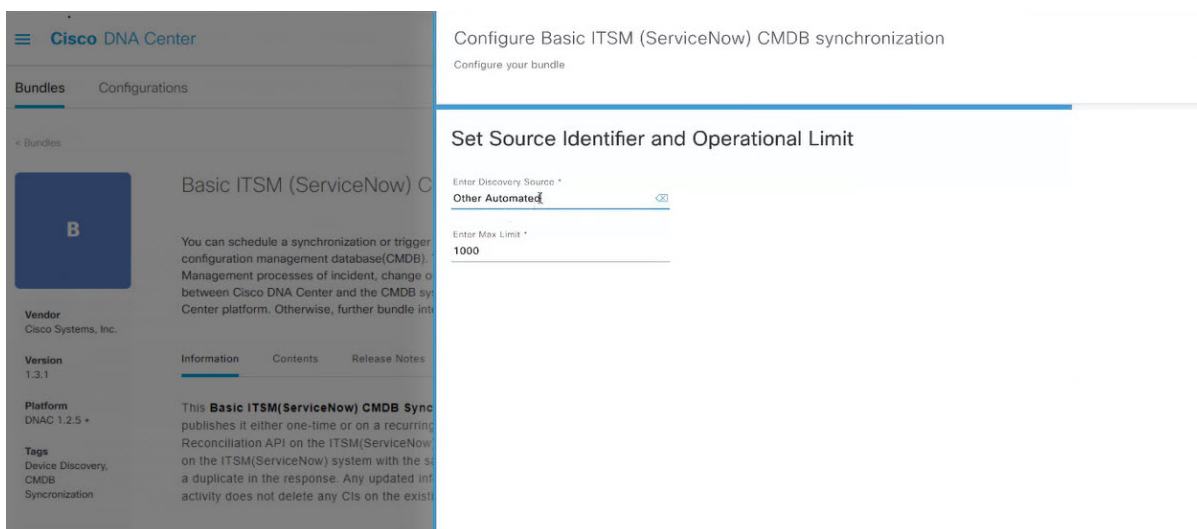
Cisco DNA Center

Bundles Configurations

< Bundles

B

Basic ITSM (ServiceNow) C

You can schedule a synchronization or trigger configuration management database(CMDB). Management processes of incident, change o between Cisco DNA Center and the CMDB sy Center platform. Otherwise, further bundle int

Vendor
Cisco Systems, Inc.

Version
1.3.1

Platform
DNAC 1.2.5 •

Tags
Device Discovery, CMDB Syncronization

Information Contents Release Notes

This Basic ITSM(ServiceNow) CMDB Sync publishes it either one-time or on a recurring Reconciliation API on the ITSM(ServiceNow) on the ITSM(ServiceNow) system with the s a duplicate in the response. Any updated in activity does not delete any CIs on the exist

Configure Basic ITSM (ServiceNow) CMDB synchronization
Configure your bundle

Set Source Identifier and Operational Limit

Enter Discovery Source *
Other Automated

Enter Max Limit *
1000